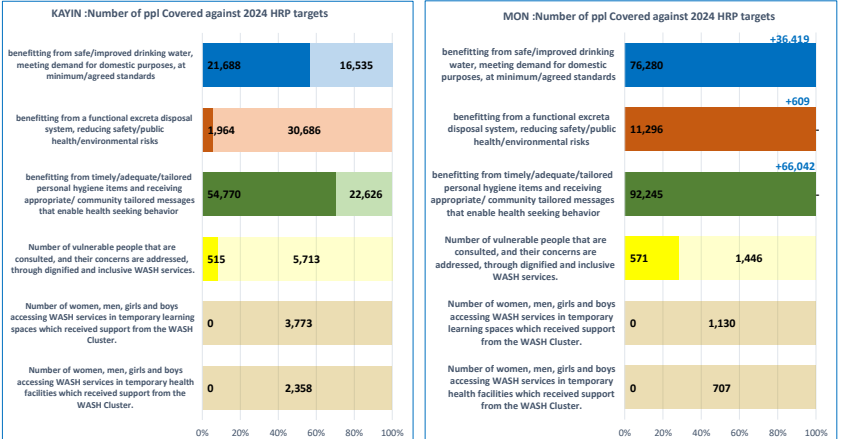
KAYIN :Number of ppl Covered against 2024 HRP targets

benefitting from safe/improved drinking water, meeting demand for domestic purposes, at minimum/agreed standards

21,688

16,535

benefitting from a functional excreta disposal system, reducing safety/public health/environmental risks

1,964

30,686

benefitting from timely/adequate/tailored personal hygiene items and receiving appropriate/ community tailored messages that enable health seeking behavior

54,770

22,626

Number of vulnerable people that are consulted, and their concerns are addressed, through dignified and inclusive WASH services.

515

5,713

Number of women, men, girls and boys accessing WASH services in temporary learning spaces which received support from the WASH Cluster.

0

3,773

Number of women, men, girls and boys accessing WASH services in temporary health facilities which received support from the WASH Cluster.

0

2,358

0% 20% 40% 60% 80% 100%

MON :Number of ppl Covered against 2024 HRP targets

benefitting from safe/improved drinking water, meeting demand for domestic purposes, at minimum/agreed standards

+36,419

76,280

benefitting from a functional excreta disposal system, reducing safety/public health/environmental risks

+609

11,296

benefitting from timely/adequate/tailored personal hygiene items and receiving appropriate/ community tailored messages that enable health seeking behavior

+66,042

92,245

Number of vulnerable people that are consulted, and their concerns are addressed, through dignified and inclusive WASH services.

571

1,446

Number of women, men, girls and boys accessing WASH services in temporary learning spaces which received support from the WASH Cluster.

0

1,130

Number of women, men, girls and boys accessing WASH services in temporary health facilities which received support from the WASH Cluster.

0

707

0% 20% 40% 60% 80% 100%